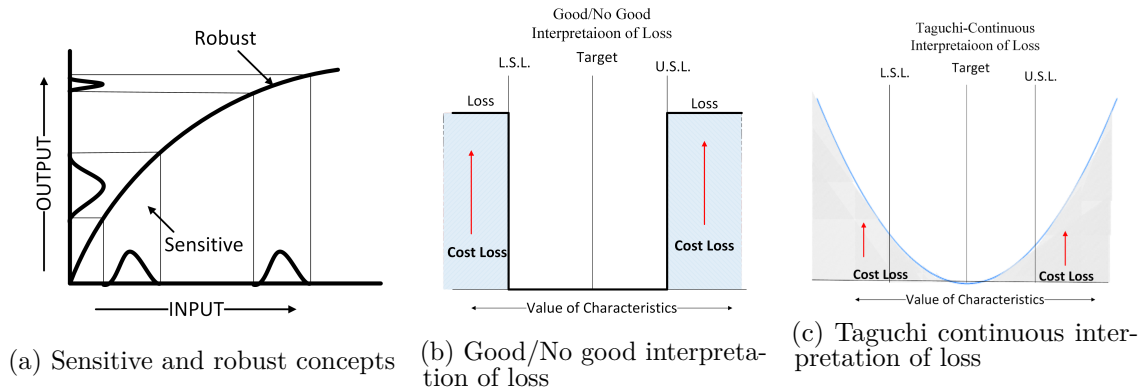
Robust

OUTPUT

Sensitive

INPUT

(a) Sensitive and robust concepts

Good/No Good Interpretaioon of Loss

L.S.L.

Target

U.S.L.

Loss

Loss

Cost Loss

Cost Loss

Value of Characteristics

(b) Good/No good interpretation of loss

Taguchi-Continuous Interpretaioon of Loss

L.S.L.

Target

U.S.L.

Cost Loss

Cost Loss

Value of Characteristics

(c) Taguchi continuous interpretation of loss